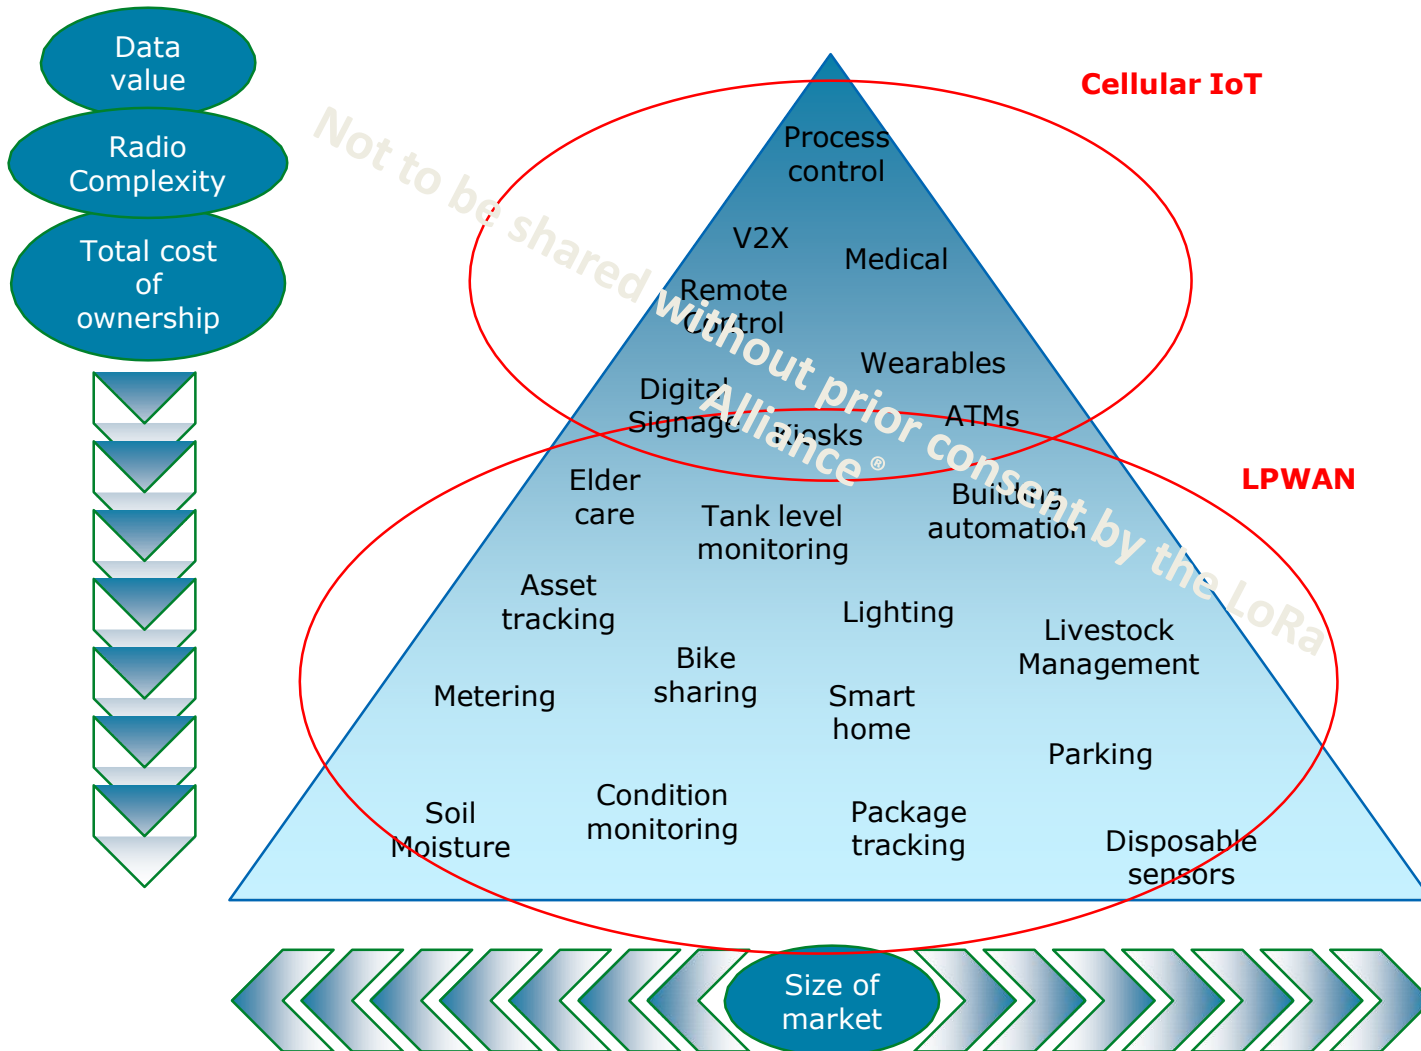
Data value

Radio Complexity

Total cost of ownership

Not to be shared without prior consent by the LoRa Alliance®

Cellular IoT

Process control

V2X

Medical

Remote Control

Wearables

Digital Signage

ATMs

Kiosks

LPWAN

Elder care

Tank level monitoring

Building automation

Asset tracking

Lighting

Livestock Management

Bike sharing

Metering

Smart home

Parking

Soil Moisture

Condition monitoring

Package tracking

Disposable sensors

Size of market